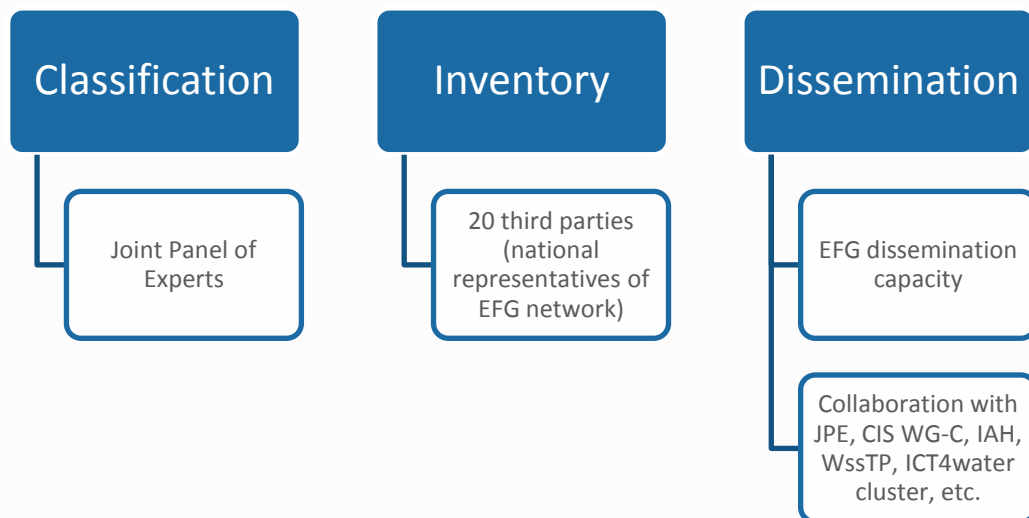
Classification

Joint Panel of Experts

Inventory

20 third parties (national representatives of EFG network)

Dissemination

EFG dissemination capacity

Collaboration with JPE, CIS WG-C, IAH, WssTP, ICT4water cluster, etc.